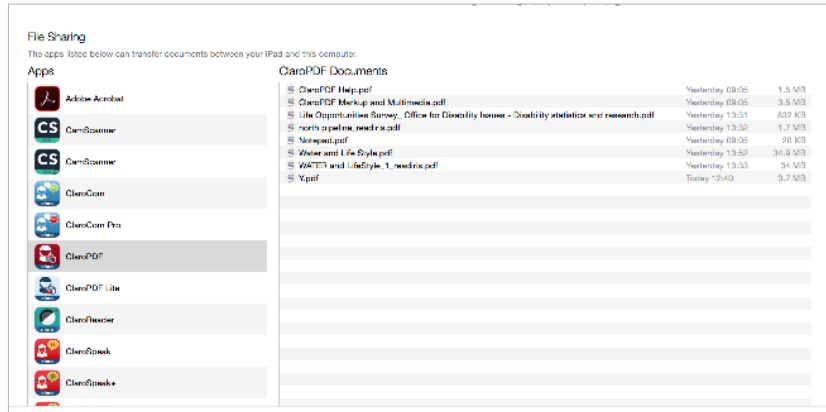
File Sharing
The apps listed below can transfer documents between your iPad and this computer.

Apps

Adobe Acrobat
CamScanner
CamScanner
ClaroCom
ClaroCom Pro
ClaroPDF
ClaroPDF Lite
ClaroReader
ClaroSpeak
ClaroSpeak+

ClaroPDF Documents

| | | |
|---|---|---|
| ClaroPDF Help.pdf | Yesterday 09:05 | 1.5 MB |
| ClaroPDF Markup and Multimedia.pdf | Yesterday 09:05 | 3.5 MB |
| Life Opportunities Survey_ Office for Disability Issues - Disability statistics and research.pdf | Yesterday 13:31 | 832 KB |
| north pipeline_readiris.pdf | Yesterday 13:32 | 1.7 MB |
| Notepad.pdf | Yesterday 09:05 | 26 KB |
| Water and Life Style.pdf | Yesterday 13:32 | 34.9 MB |
| WATER and LifeStyle_1_readiris.pdf | Yesterday 13:33 | 34 MB |
| Y.pdf | Today 12:40 | 3.7 MB |